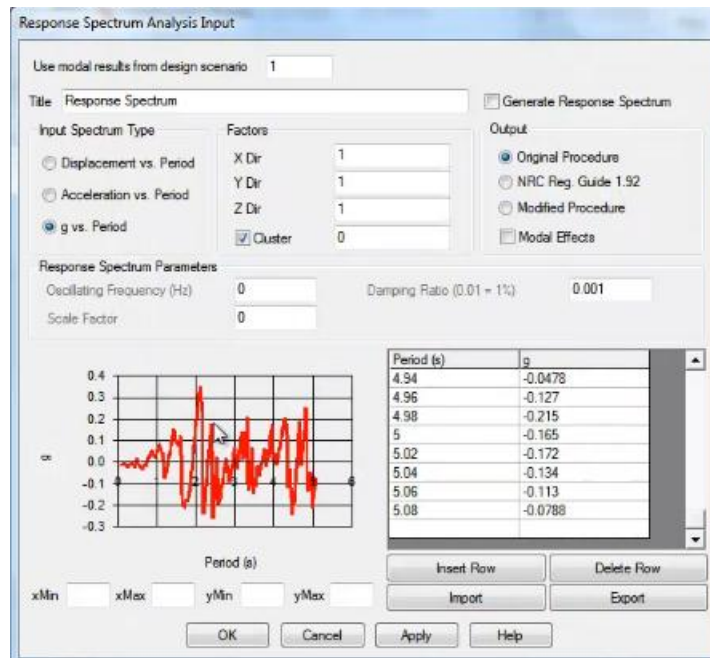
Response Spectrum Analysis Input

Use modal results from design scenario 1

Title Response Spectrum

Generate Response Spectrum

Input Spectrum Type

Displacement vs. Period

Acceleration vs. Period

g vs. Period

Factors

X Dir 1

Y Dir 1

Z Dir 1

Cluster 0

Output

Original Procedure

NRC Reg. Guide 1.92

Modified Procedure

Modal Effects

Response Spectrum Parameters

Oscillating Frequency (Hz) 0

Damping Ratio (0.01 = 1%) 0.001

Scale Factor 0

0.4
0.3
0.2
0.1
0.0
-0.1
-0.2
-0.3

g

0 2 4 6

Period (s)

| Period (s) | g |
|---|---|
| 4.94 | -0.0478 |
| 4.96 | -0.127 |
| 4.98 | -0.215 |
| 5 | -0.165 |
| 5.02 | -0.172 |
| 5.04 | -0.134 |
| 5.06 | -0.113 |
| 5.08 | -0.0788 |

Insert Row

Delete Row

xMin xMax yMin yMax

Import

Export

OK Cancel Apply Help